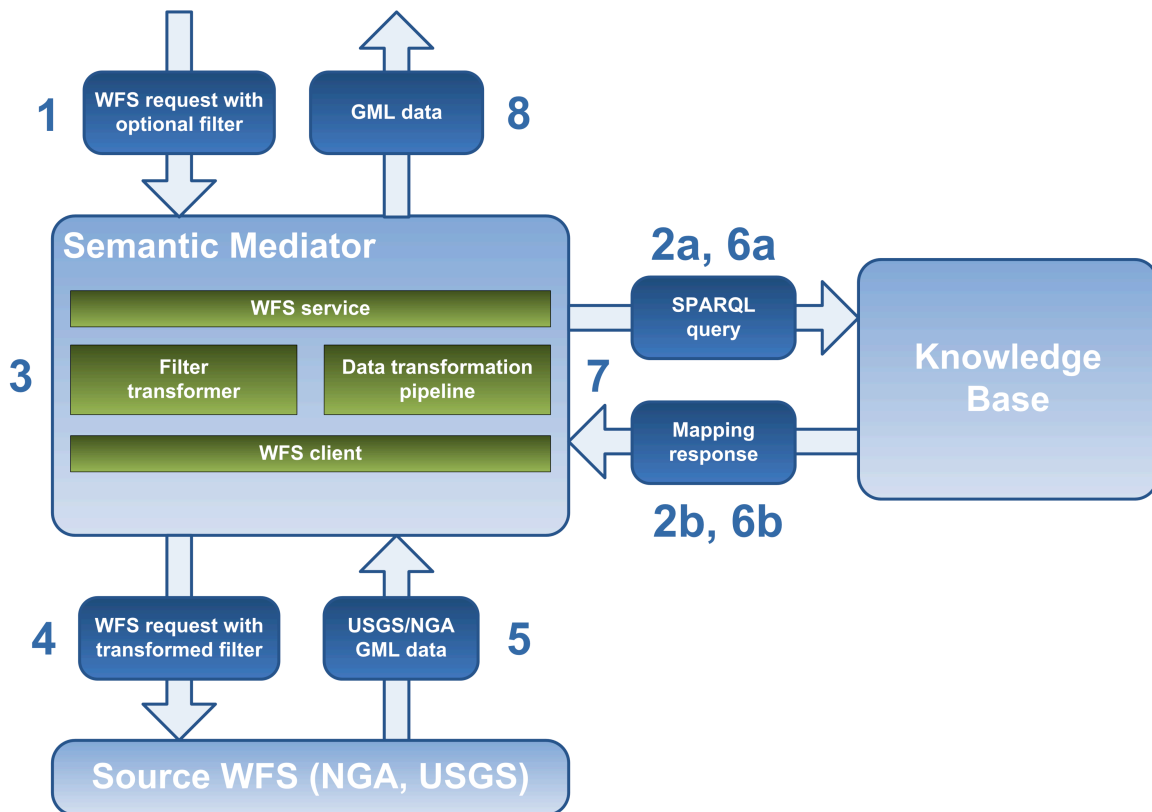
1

WFS request with optional filter

GML data

8

Semantic Mediator

WFS service

3

Filter transformer

Data transformation pipeline

WFS client

2a, 6a

SPARQL query

7

Mapping response

2b, 6b

Knowledge Base

4

WFS request with transformed filter

USGS/NGA GML data

5

Source WFS (NGA, USGS)